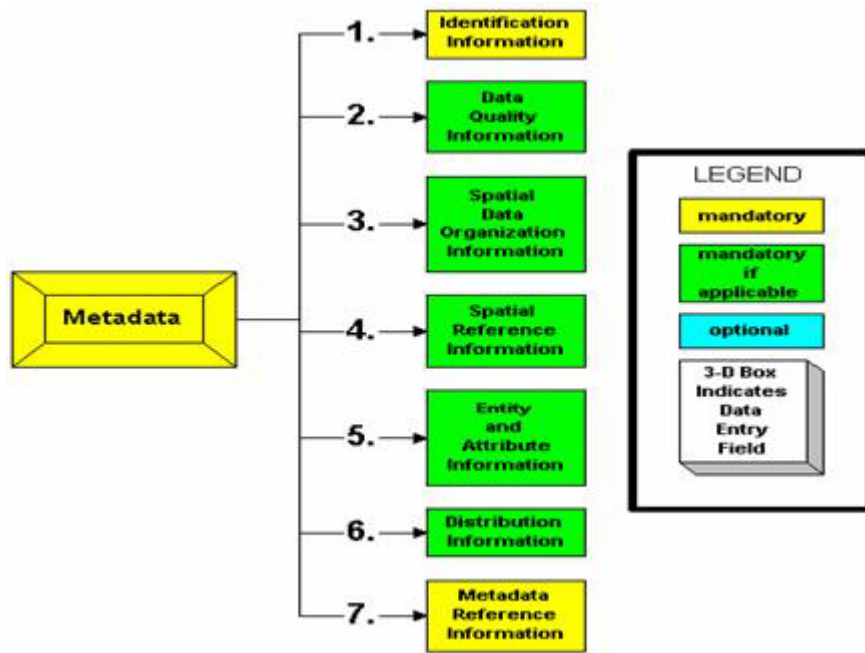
Metadata

1. Identification Information

2. Data Quality Information

3. Spatial Data Organization Information

4. Spatial Reference Information

5. Entity and Attribute Information

6. Distribution Information

7. Metadata Reference Information

LEGEND

mandatory

mandatory if applicable

optional

3-D Box Indicates Data Entry Field